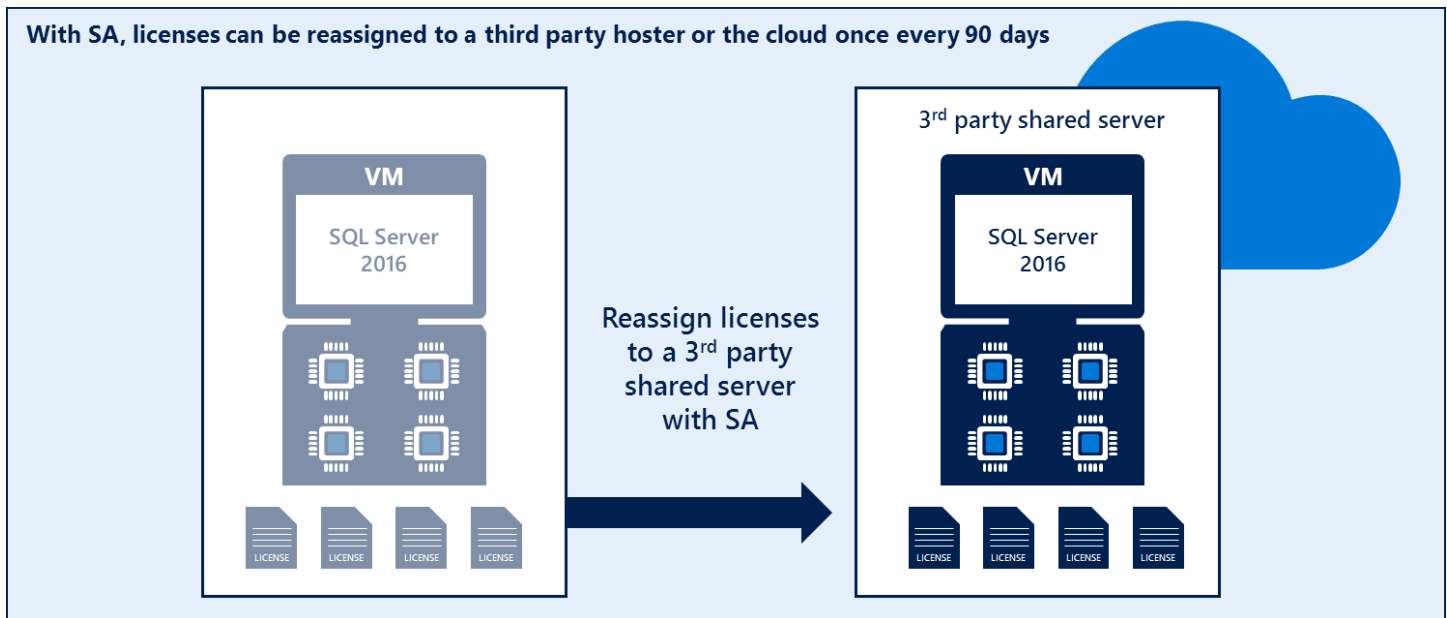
With SA, licenses can be reassigned to a third party hoster or the cloud once every 90 days

VM

SQL Server 2016

LICENSE LICENSE LICENSE LICENSE

Reassign licenses to a 3$^{rd}$ party shared server with SA

3$^{rd}$ party shared server

VM

SQL Server 2016

LICENSE LICENSE LICENSE LICENSE